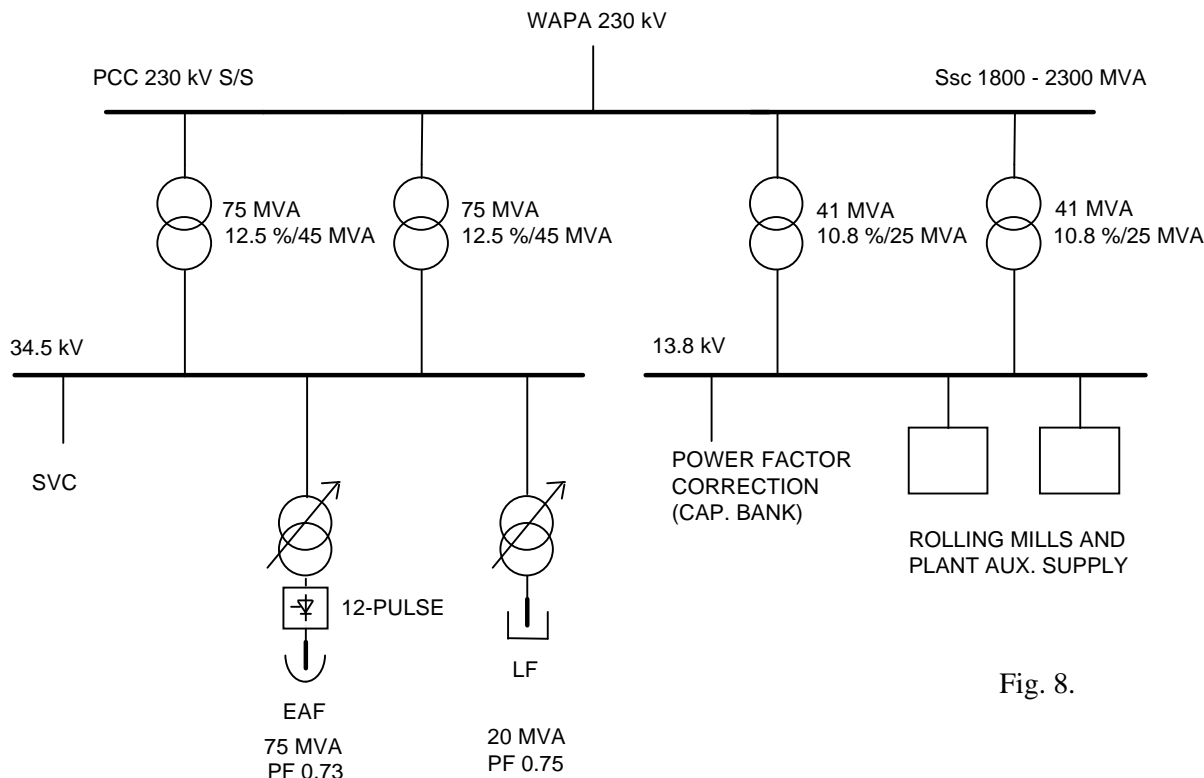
WAPA 230 kV

PCC 230 kV S/S

Ssc 1800 - 2300 MVA

75 MVA
12.5 %/45 MVA

75 MVA
12.5 %/45 MVA

41 MVA
10.8 %/25 MVA

41 MVA
10.8 %/25 MVA

34.5 kV

13.8 kV

SVC

POWER FACTOR CORRECTION (CAP. BANK)

ROLLING MILLS AND PLANT AUX. SUPPLY

12-PULSE

LF

EAF

75 MVA
PF 0.73

20 MVA
PF 0.75

Fig. 8.